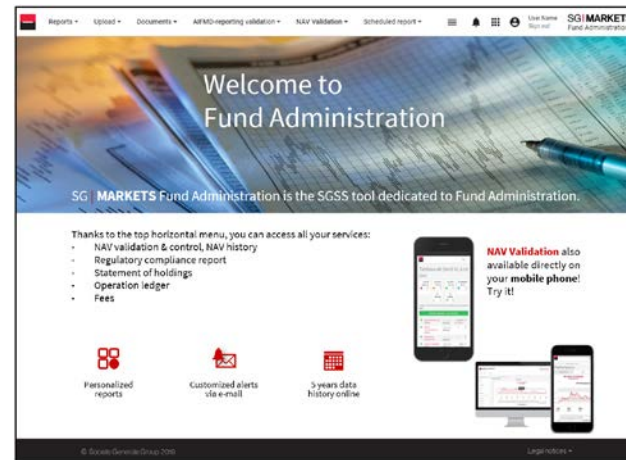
Reports ▾ Upload ▾ Documents ▾ AIFMD-reporting validation ▾ NAV Validation ▾ Scheduled report ▾

User Name
Sign out

SG | MARKETS
Fund Administration

Welcome to
Fund Administration

SG | MARKETS Fund Administration is the SGSS tool dedicated to Fund Administration.

Thanks to the top horizontal menu, you can access all your services:
- NAV validation & control, NAV history
- Regulatory compliance report
- Statement of holdings
- Operation ledger
- Fees

NAV Validation also available directly on your mobile phone! Try it!

Personalized reports

Customized alerts via e-mail

5 years data history online

© Societe Generale Group 2019

Legal notices ▾